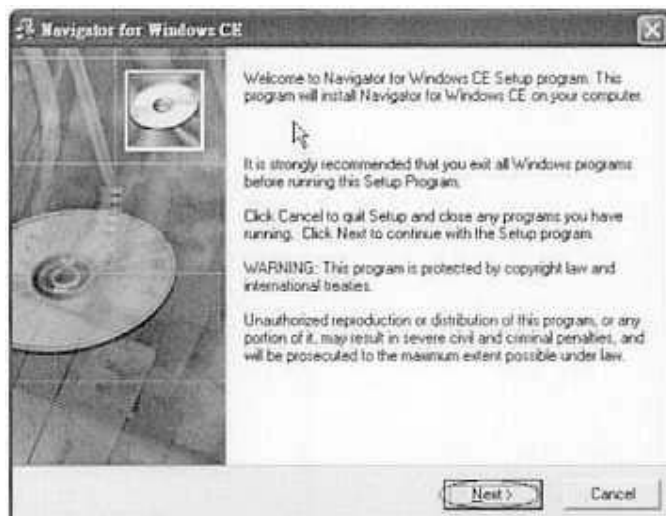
Navigator for Windows CE

Welcome to Navigator for Windows CE Setup program. This program will install Navigator for Windows CE on your computer.

It is strongly recommended that you exit all Windows programs before running this Setup Program.

Click Cancel to quit Setup and close any programs you have running. Click Next to continue with the Setup program.

WARNING: This program is protected by copyright law and international treaties.

Unauthorized reproduction or distribution of this program, or any portion of it, may result in severe civil and criminal penalties, and will be prosecuted to the maximum extent possible under law.

Next >
Cancel